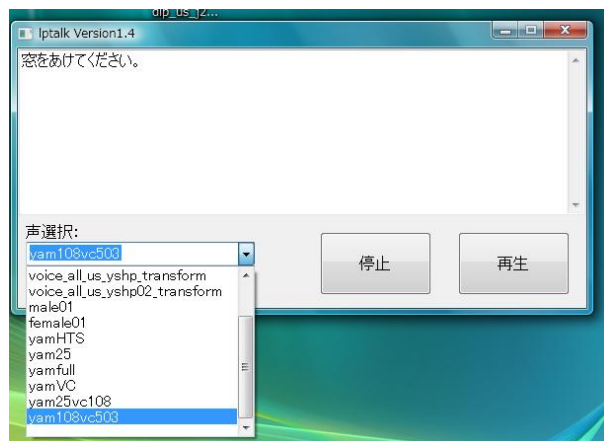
dip_us_j2...
lptalk Version1.4

窓をあけてください。

声選択:
yam108vc503
voice_all_us_yshp_transform
voice_all_us_yshp02_transform
male01
female01
yamHTS
yam25
yamfull
yamVC
yam25vc108
yam108vc503

停止

再生